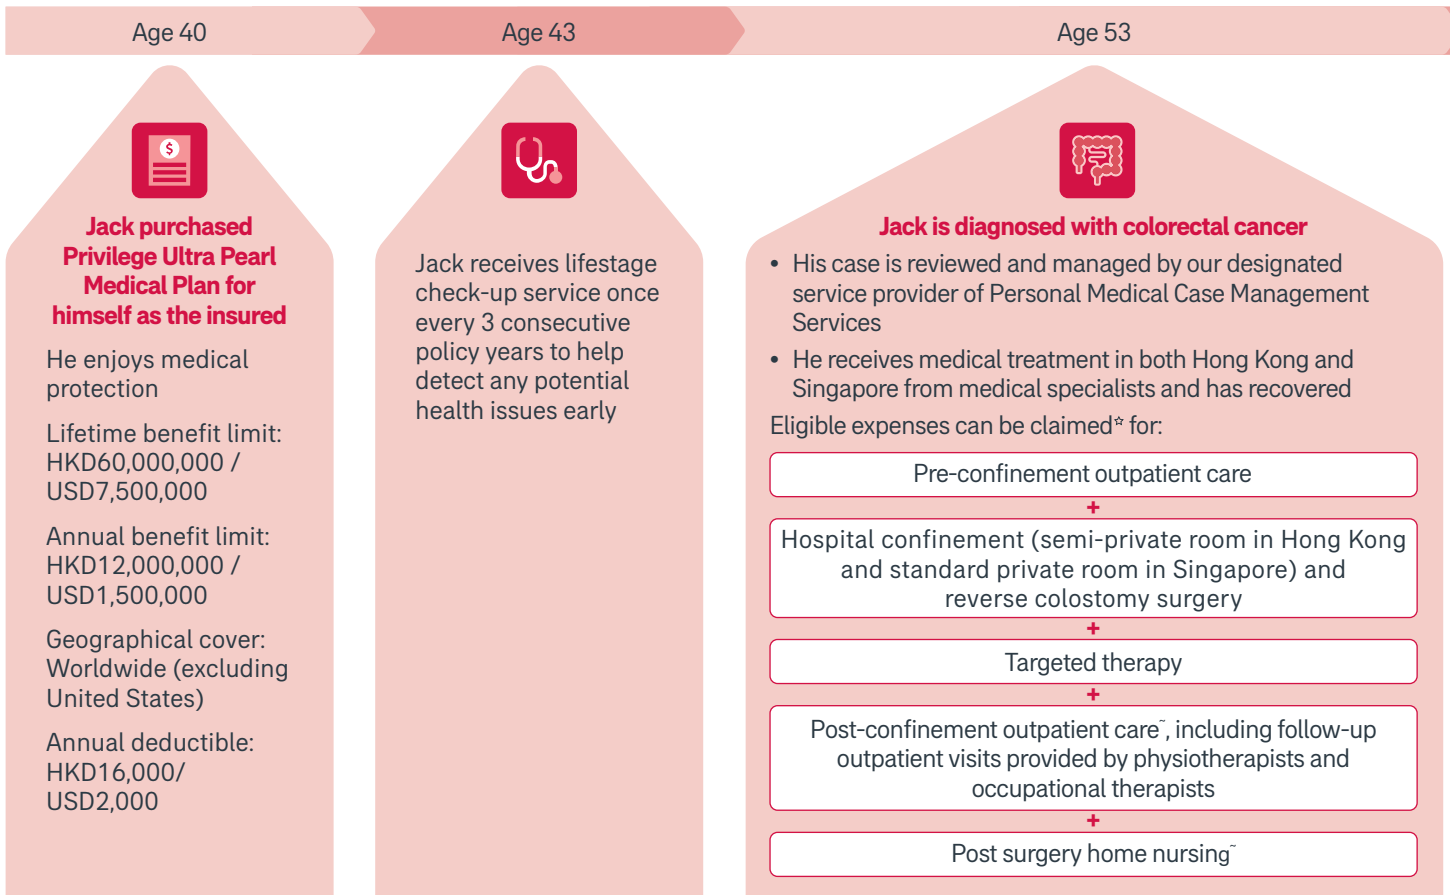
Age 40

Age 43

Age 53

Jack purchased Privilege Ultra Pearl Medical Plan for himself as the insured

He enjoys medical protection

Lifetime benefit limit: HKD60,000,000 / USD7,500,000

Annual benefit limit: HKD12,000,000 / USD1,500,000

Geographical cover: Worldwide (excluding United States)

Annual deductible: HKD16,000/ USD2,000

Jack receives lifestage check-up service once every 3 consecutive policy years to help detect any potential health issues early

Jack is diagnosed with colorectal cancer

• His case is reviewed and managed by our designated service provider of Personal Medical Case Management Services

• He receives medical treatment in both Hong Kong and Singapore from medical specialists and has recovered

Eligible expenses can be claimed* for:

Pre-confinement outpatient care

+

Hospital confinement (semi-private room in Hong Kong and standard private room in Singapore) and reverse colostomy surgery

+

Targeted therapy

+

Post-confinement outpatient care˜, including follow-up outpatient visits provided by physiotherapists and occupational therapists

+

Post surgery home nursing˜